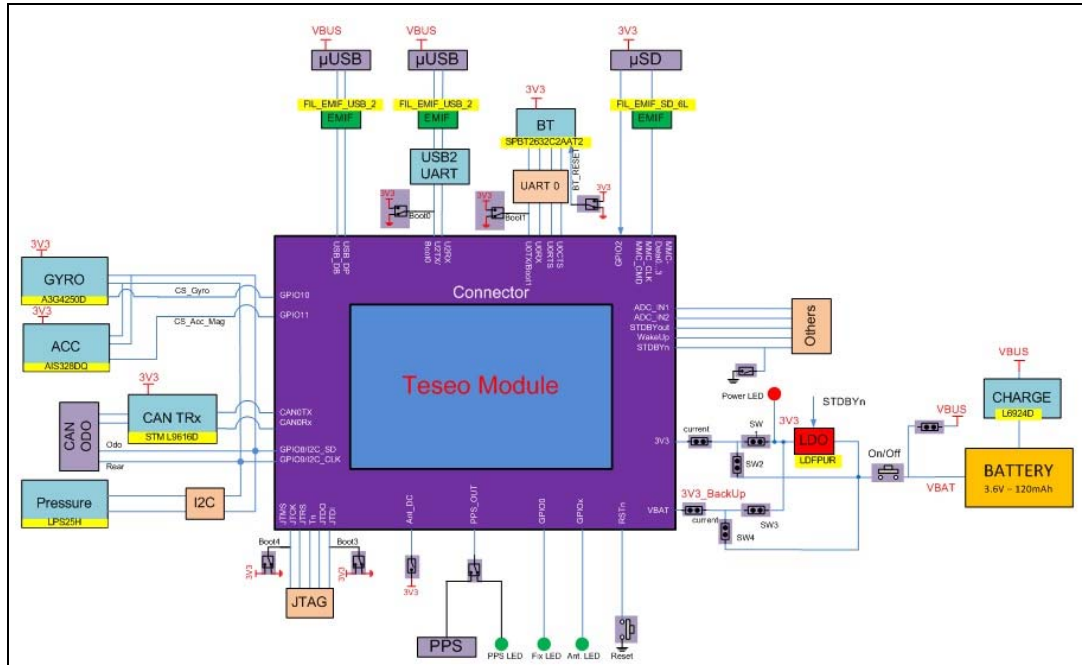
VBUS
µUSB
FIL_EMIF_USB_2
EMIF

VBUS
µUSB
FIL_EMIF_USB_2
EMIF
USB2
UART

3V3
BT
SPBT2632C2AAT2
BT_RESET
UART 0
3V3

3V3
µSD
FIL_EMIF_SD_6L
EMIF

3V3
Boot0
3V3
Boot1

USB_DP
USB_DM
U2RX
U2TX
Boot0
U0TX/Boot1
U0RX
U0RTS
U0CTS
GPIO2
MMC_Data0_3
MMC_CLK
MMC_CMD

3V3
GYRO
A3G4250D
CS_Gyro
GPIO10
3V3
ACC
AIS328DQ
CS_Acc_Mag
GPIO11

Connector

ADC_IN1
ADC_IN2
STDBYout
WakeUp
STDBYn
Others

Teseo Module

3V3
CAN TRx
STM L9616D
CAN0TX
CAN0RX
CAN ODO
Odo
Rear
GPIO8/I2C_SD
GPIO9/I2C_CLK

Pressure
LPS25H
I2C

Power LED
STDBYn
3V3
current
SW
3V3
LDO
LDFPUR
SW2
VBUS
On/Off
VBUS
CHARGE
L6924D
BATTERY
3.6V – 120mAh
VBAT
VBAT
3V3_BackUp
current
SW3
SW4

JTMS
JTCK
JTRS
Tn
JTDO
JTDI
Boot4
Boot3
3V3
3V3
JTAG
Ant_DC
3V3
PPS_OUT
GPIO0
GPIOx
RSTn
PPS
PPS LED
Fix LED
Ant. LED
Reset